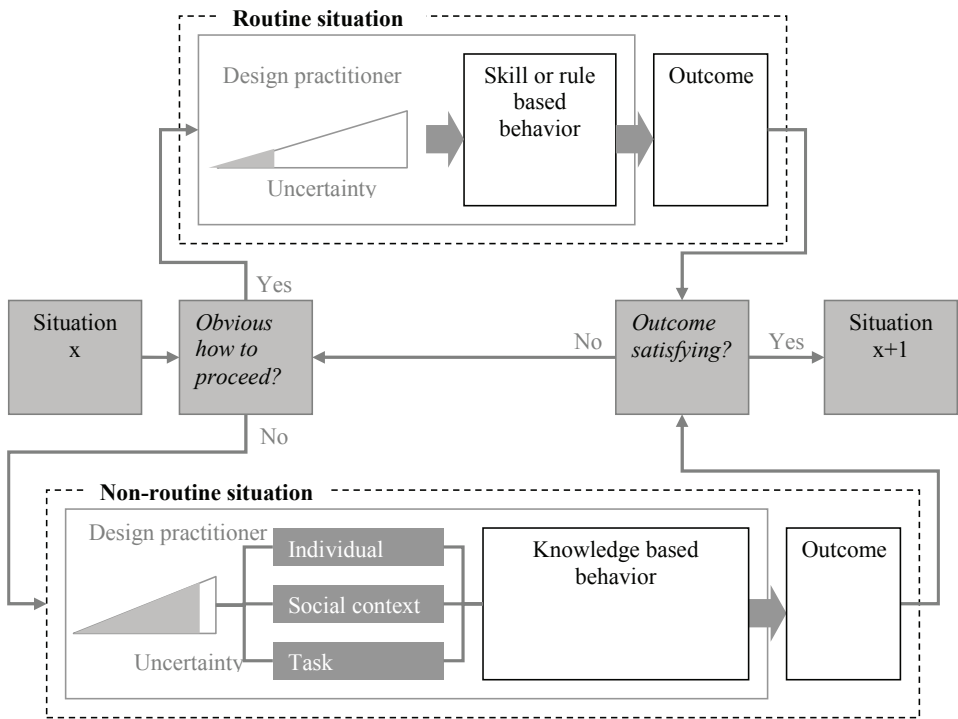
Routine situation

Design practitioner

Uncertainty

Skill or rule based behavior

Outcome

Yes

Situation x

Obvious how to proceed?

No

Outcome satisfying?

Yes

Situation x+1

No

Non-routine situation

Design practitioner

Uncertainty

Individual

Social context

Task

Knowledge based behavior

Outcome